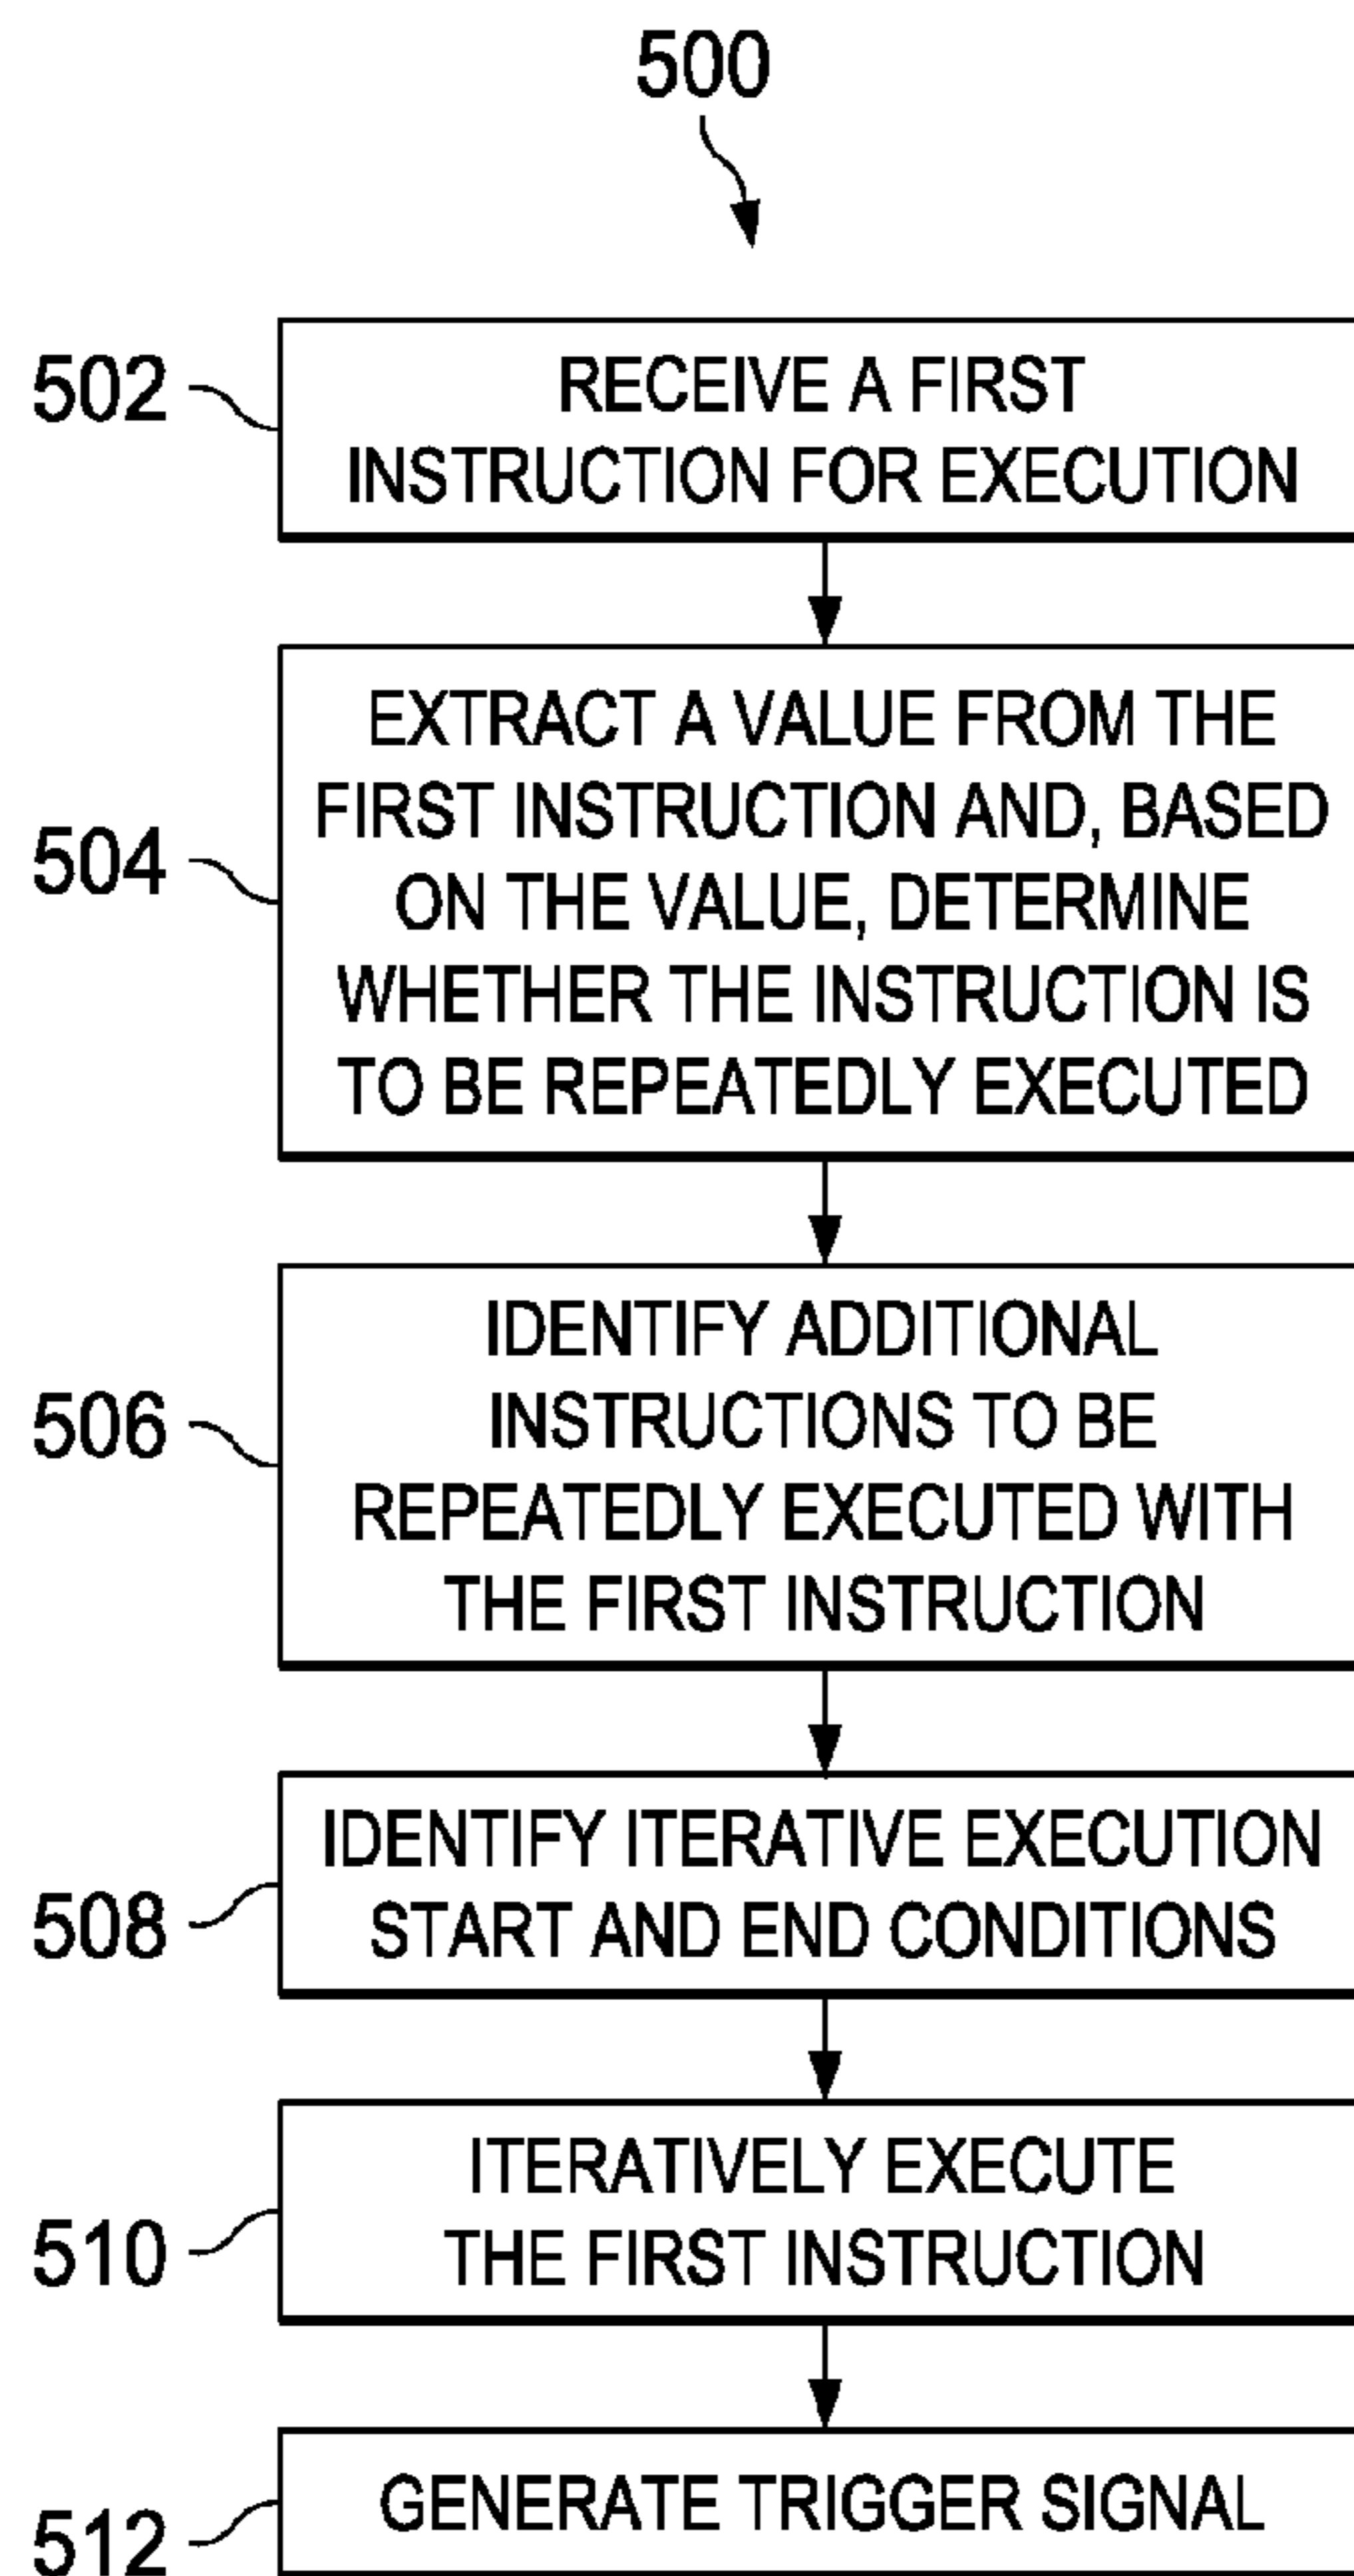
500

502 RECEIVE A FIRST INSTRUCTION FOR EXECUTION

504 EXTRACT A VALUE FROM THE FIRST INSTRUCTION AND, BASED ON THE VALUE, DETERMINE WHETHER THE INSTRUCTION IS TO BE REPEATEDLY EXECUTED

506 IDENTIFY ADDITIONAL INSTRUCTIONS TO BE REPEATEDLY EXECUTED WITH THE FIRST INSTRUCTION

508 IDENTIFY ITERATIVE EXECUTION START AND END CONDITIONS

510 ITERATIVELY EXECUTE THE FIRST INSTRUCTION

512 GENERATE TRIGGER SIGNAL